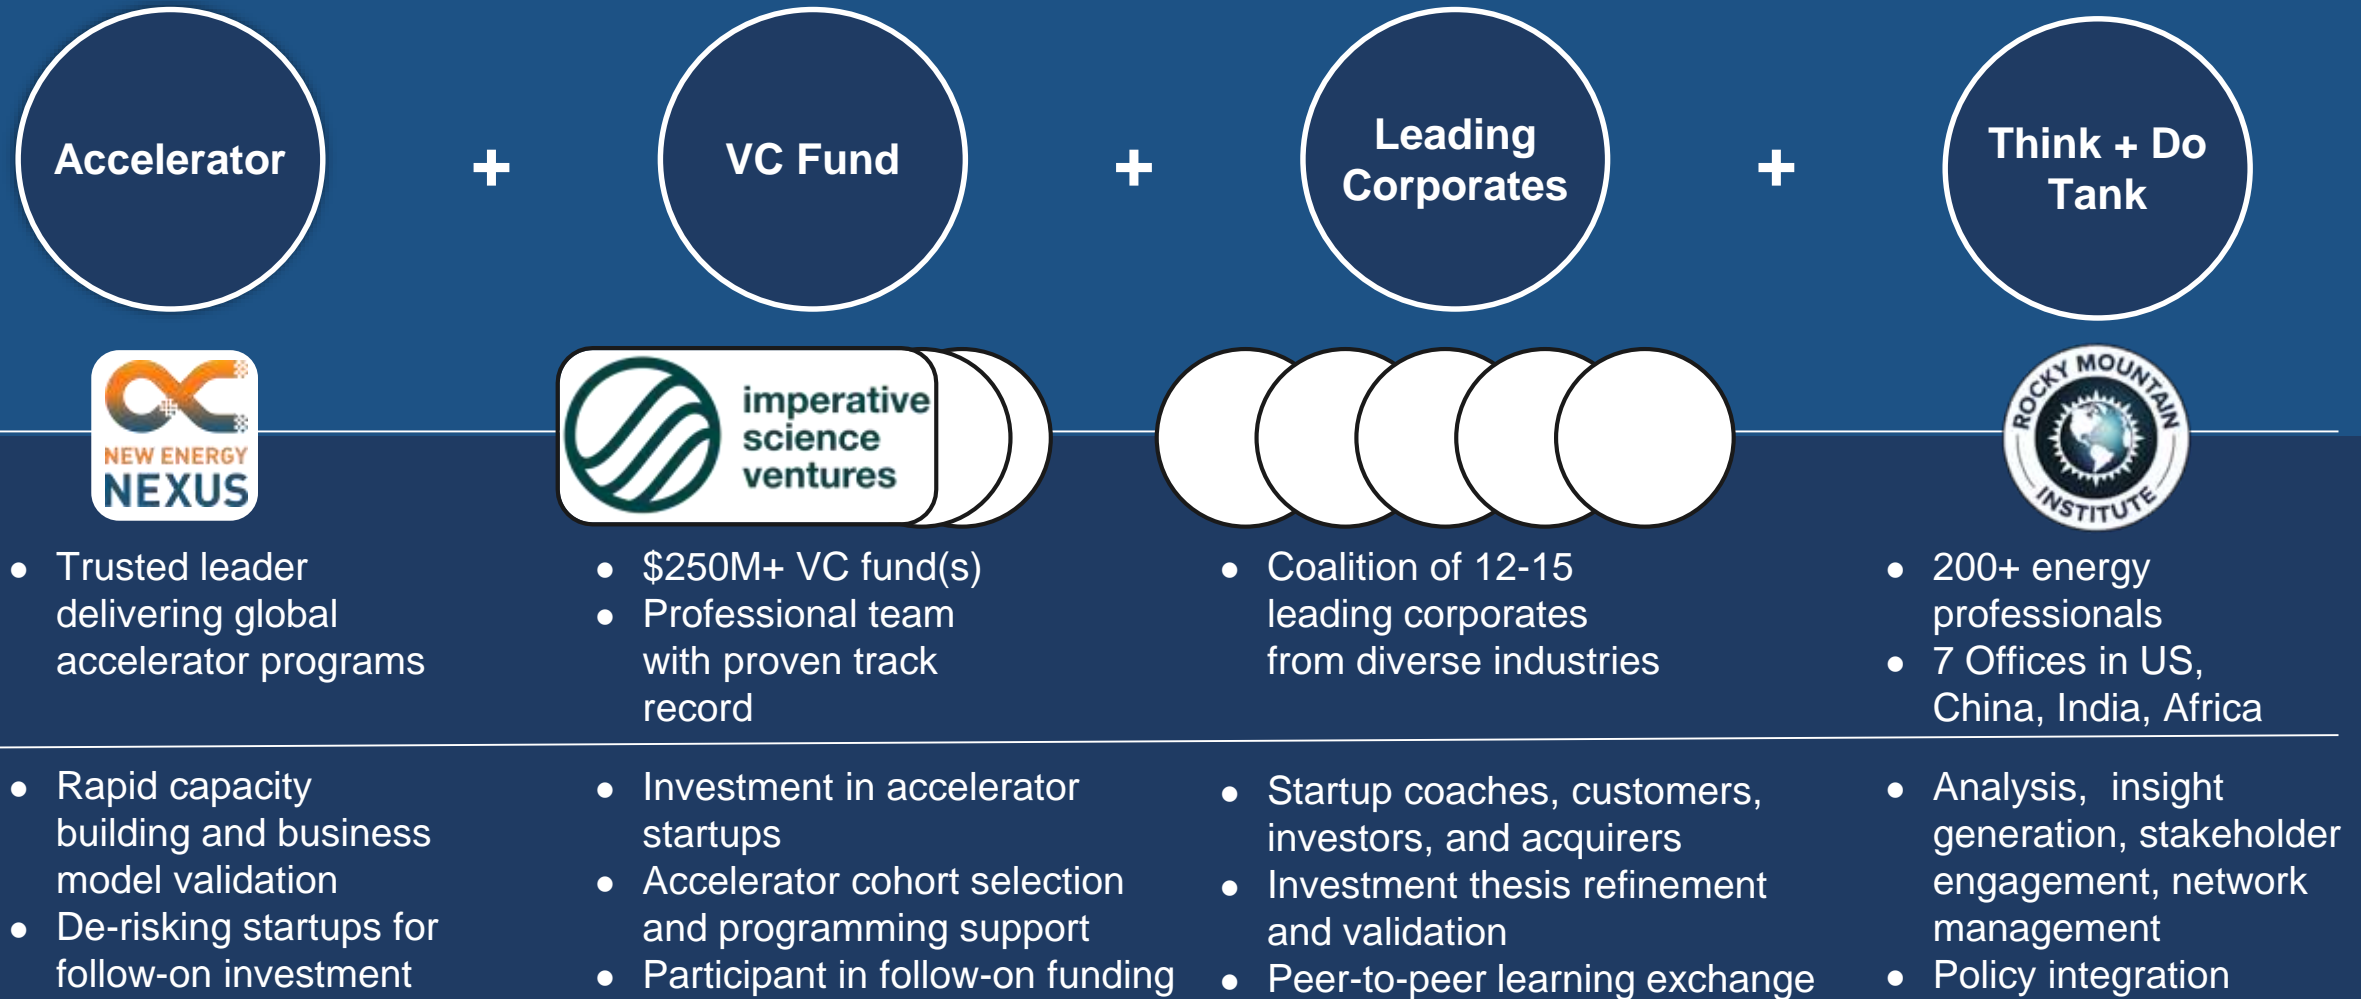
Accelerator + VC Fund + Leading Corporates + Think + Do Tank

NEW ENERGY NEXUS

imperative science ventures

ROCKY MOUNTAIN INSTITUTE

- Trusted leader delivering global accelerator programs

- $250M+ VC fund(s)
- Professional team with proven track record

- Coalition of 12-15 leading corporates from diverse industries

- 200+ energy professionals
- 7 Offices in US, China, India, Africa

- Rapid capacity building and business model validation
- De-risking startups for follow-on investment

- Investment in accelerator startups
- Accelerator cohort selection and programming support
- Participant in follow-on funding

- Startup coaches, customers, investors, and acquirers
- Investment thesis refinement and validation
- Peer-to-peer learning exchange

- Analysis, insight generation, stakeholder engagement, network management
- Policy integration